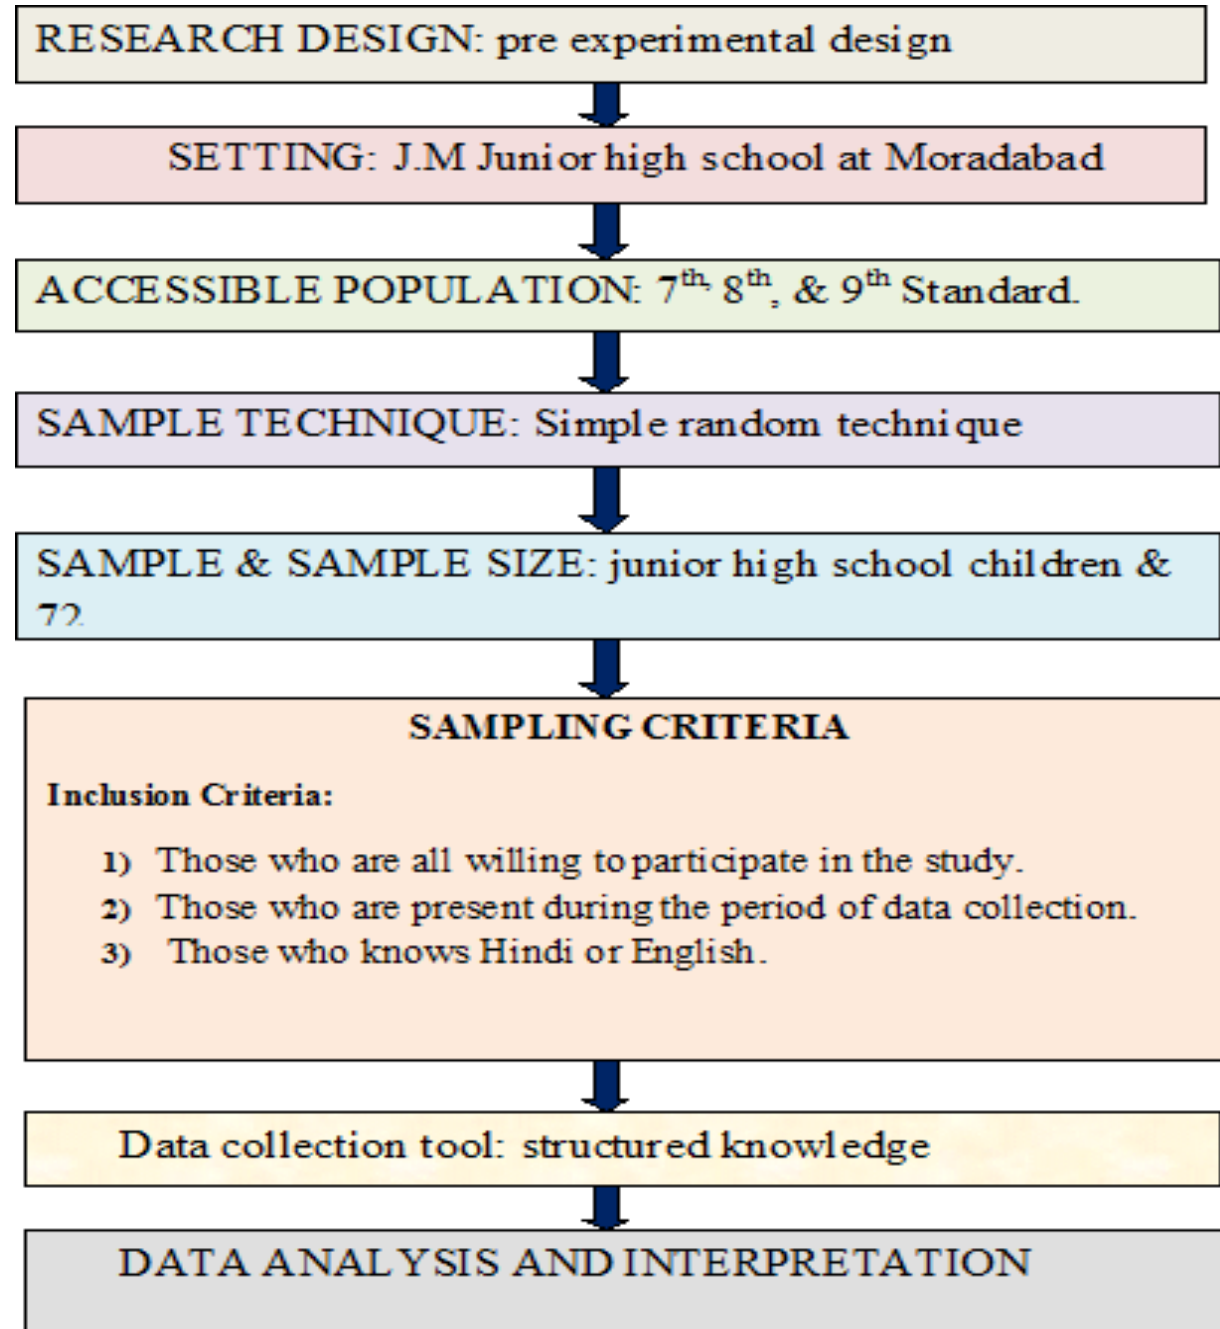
RESEARCH DESIGN: pre experimental design

SETTING: J.M Junior high school at Moradabad

ACCESSIBLE POPULATION: $7^{th,}$ $8^{th}$, & $9^{th}$ Standard.

SAMPLE TECHNIQUE: Simple random technique

SAMPLE & SAMPLE SIZE: junior high school children & 72.

SAMPLING CRITERIA

Inclusion Criteria:

1) Those who are all willing to participate in the study.
2) Those who are present during the period of data collection.
3) Those who knows Hindi or English.

Data collection tool: structured knowledge

DATA ANALYSIS AND INTERPRETATION